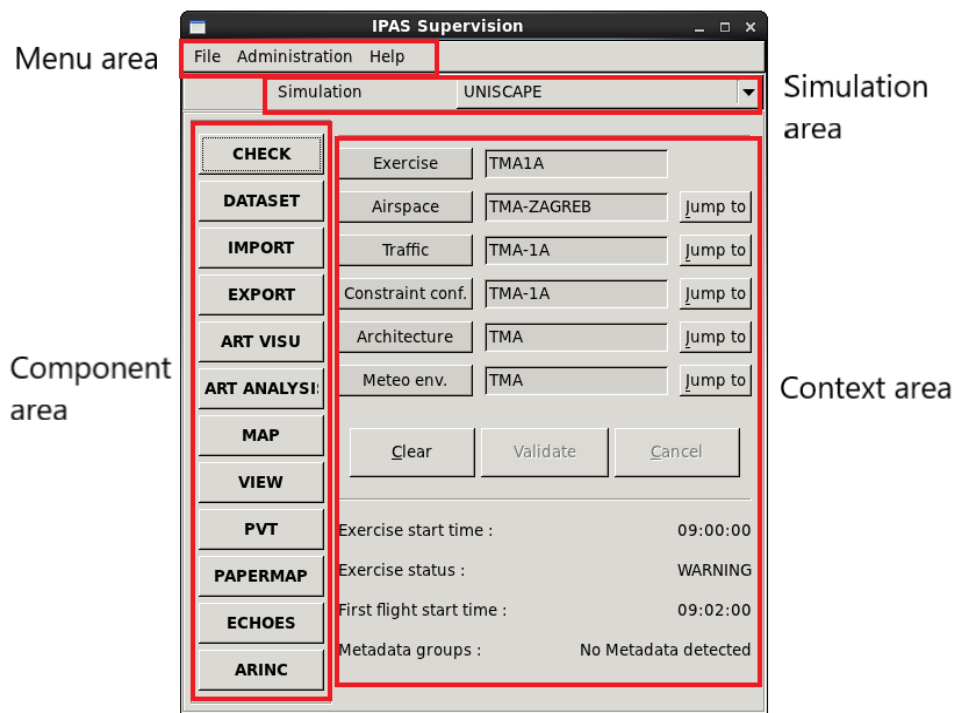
IPAS Supervision

Menu area

File Administration Help

Simulation UNISCAPE

Simulation area

CHECK
DATASET
IMPORT
EXPORT
ART VISU
ART ANALYSI:
MAP
VIEW
PVT
PAPERMAP
ECHOES
ARINC

Component area

Exercise TMA1A
Airspace TMA-ZAGREB Jump to
Traffic TMA-1A Jump to
Constraint conf. TMA-1A Jump to
Architecture TMA Jump to
Meteo env. TMA Jump to

Context area

Clear Validate Cancel

Exercise start time : 09:00:00
Exercise status : WARNING
First flight start time : 09:02:00
Metadata groups : No Metadata detected